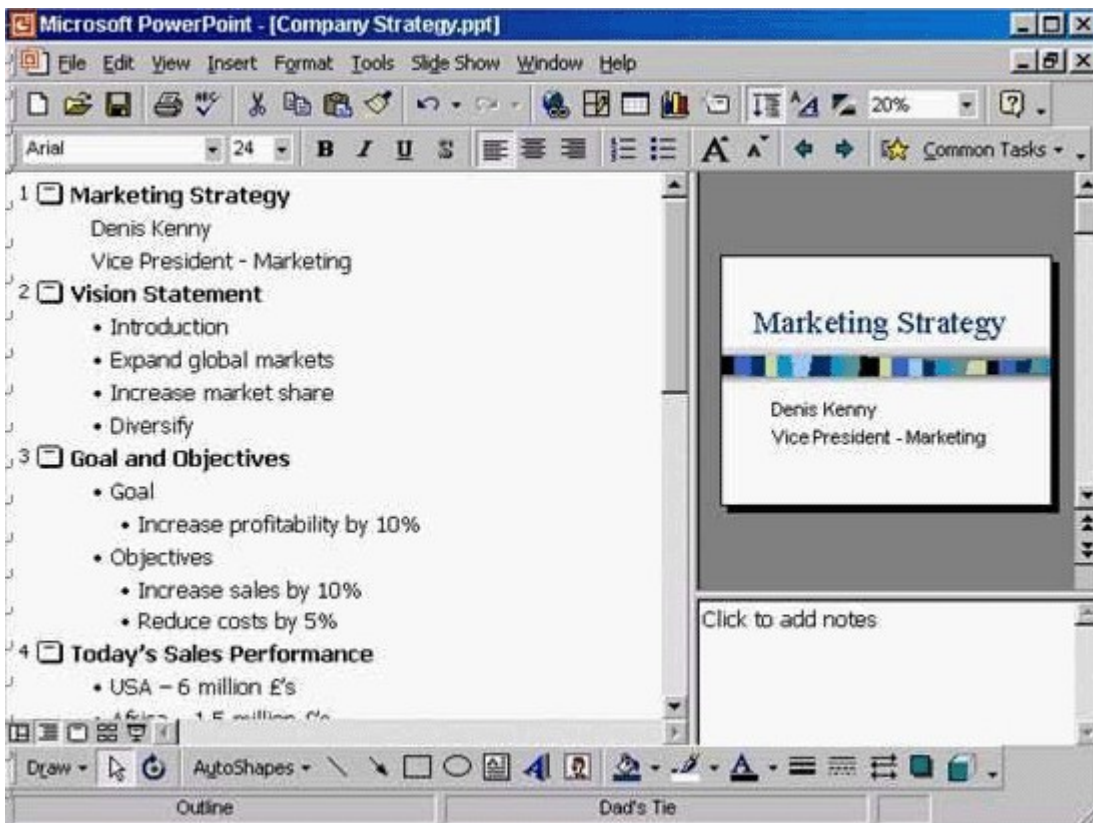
Microsoft PowerPoint - [Company Strategy.ppt]

File Edit View Insert Format Tools Slide Show Window Help

20%

Arial 24 B I U S Common Tasks

1 Marketing Strategy
Denis Kenny
Vice President - Marketing
2 Vision Statement
• Introduction
• Expand global markets
• Increase market share
• Diversify
3 Goal and Objectives
• Goal
• Increase profitability by 10%
• Objectives
• Increase sales by 10%
• Reduce costs by 5%
4 Today's Sales Performance
• USA – 6 million £'s
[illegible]

Marketing Strategy
Denis Kenny
Vice President - Marketing

Click to add notes

Draw AutoShapes

Outline Dad's Tie